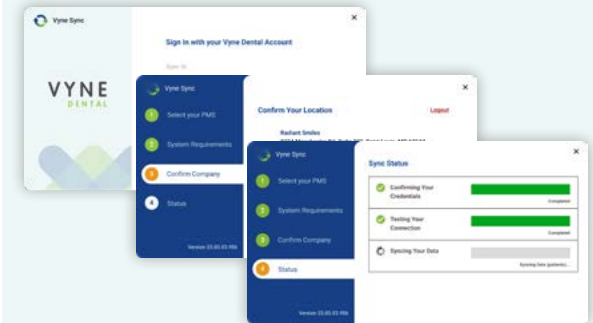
Vyne Sync

Sign in with your Vyne Dental Account

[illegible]

VYNE
DENTAL

Vyne Sync

1 Select your PMS

2 System Requirements

3 Confirm Company

4 Status

Version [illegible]

Confirm Your Location

Logout

Radiant Smiles

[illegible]

Vyne Sync

1 Select your PMS

2 System Requirements

3 Confirm Company

4 Status

Version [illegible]

Sync Status

Confirming Your Credentials

Completed

Testing Your Connection

Completed

Syncing Your Data

Syncing Data (patients)...